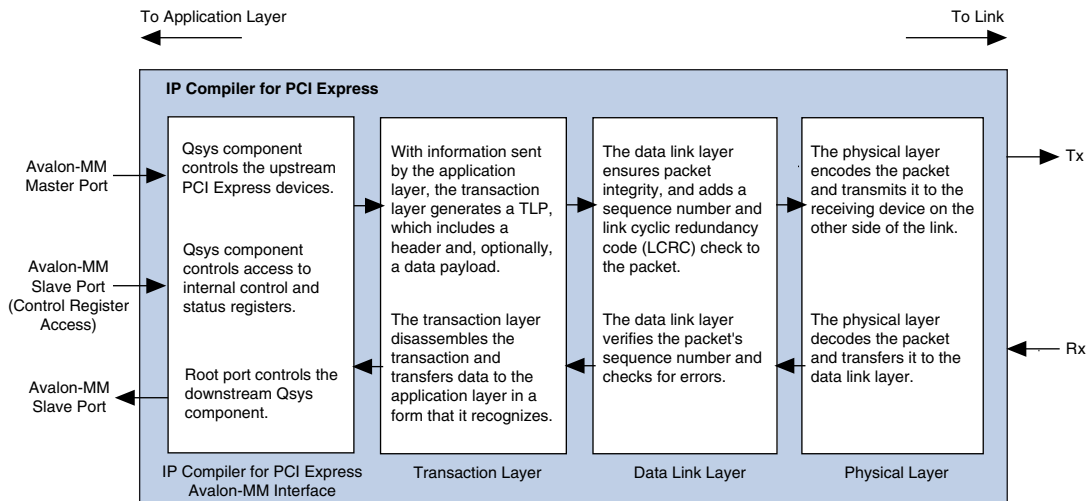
To Application Layer

To Link

IP Compiler for PCI Express

Avalon-MM Master Port

Avalon-MM Slave Port (Control Register Access)

Avalon-MM Slave Port

Qsys component controls the upstream PCI Express devices.

Qsys component controls access to internal control and status registers.

Root port controls the downstream Qsys component.

With information sent by the application layer, the transaction layer generates a TLP, which includes a header and, optionally, a data payload.

The transaction layer disassembles the transaction and transfers data to the application layer in a form that it recognizes.

The data link layer ensures packet integrity, and adds a sequence number and link cyclic redundancy code (LCRC) check to the packet.

The data link layer verifies the packet's sequence number and checks for errors.

The physical layer encodes the packet and transmits it to the receiving device on the other side of the link.

The physical layer decodes the packet and transfers it to the data link layer.

Tx

Rx

IP Compiler for PCI Express Avalon-MM Interface

Transaction Layer

Data Link Layer

Physical Layer